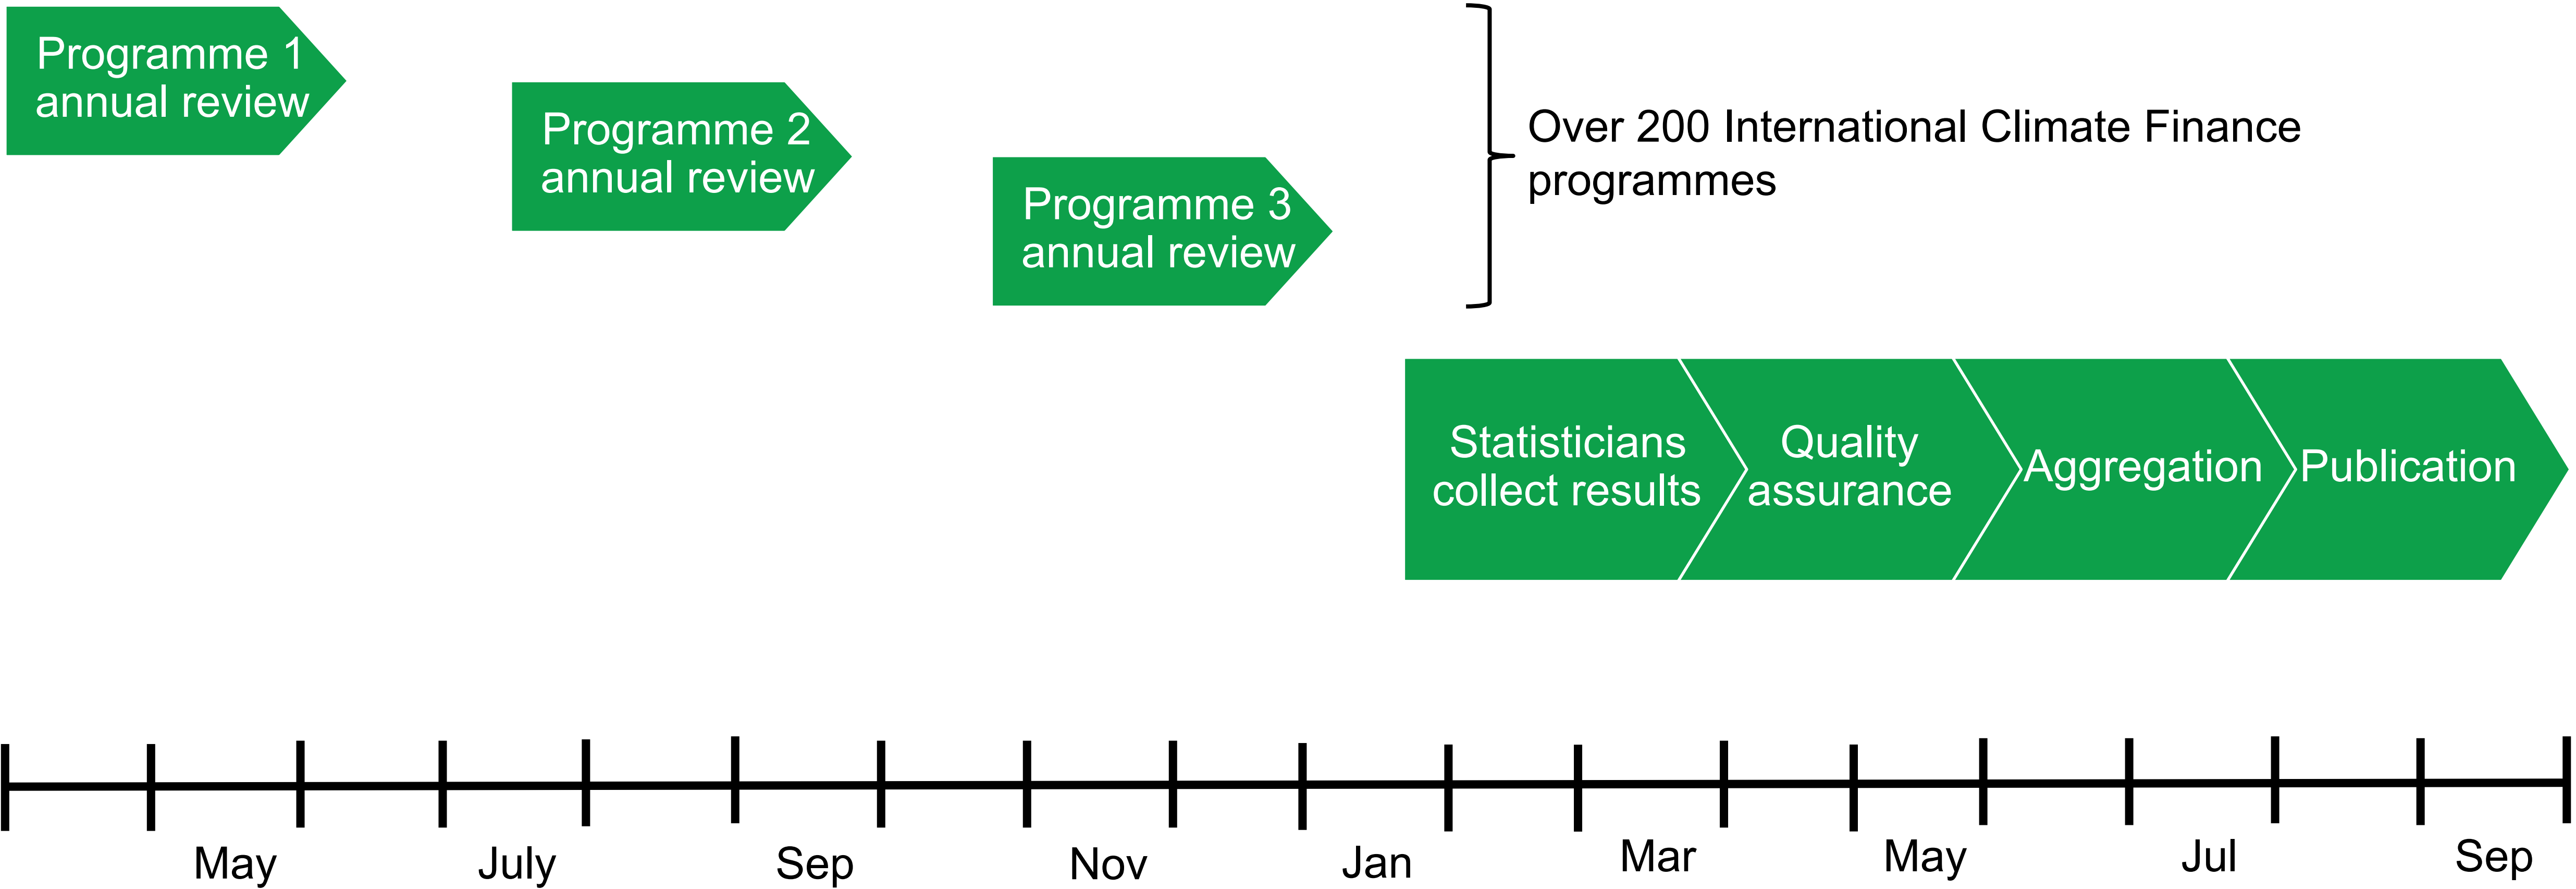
Programme 1 annual review

Programme 2 annual review

Programme 3 annual review

Over 200 International Climate Finance programmes

Statisticians collect results

Quality assurance

Aggregation

Publication

May

July

Sep

Nov

Jan

Mar

May

Jul

Sep